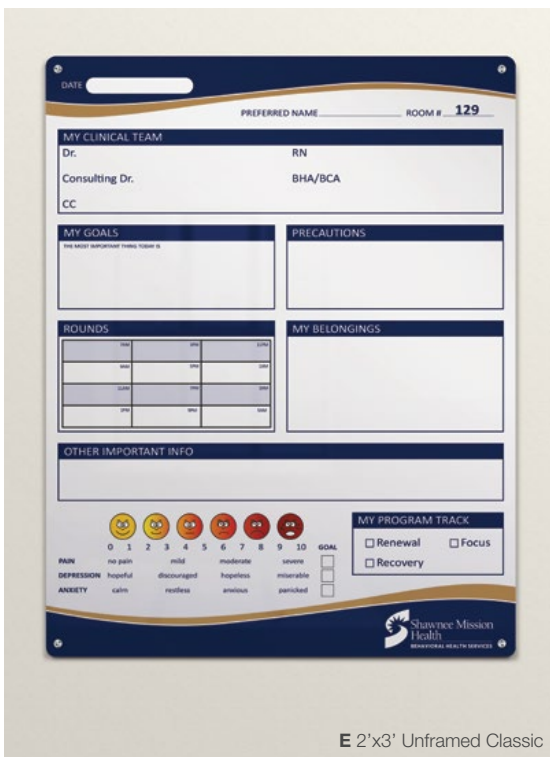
DATE

PREFERRED NAME ROOM # 129

MY CLINICAL TEAM

Dr.

RN

Consulting Dr.

BHA/BCA

CC

MY GOALS

THE MOST IMPORTANT THING TODAY IS

PRECAUTIONS

ROUNDS

| 7AM | 3PM | 11PM |
|---|---|---|
| 8AM | 5PM | 1AM |
| 11AM | 7PM | 3AM |
| 1PM | 9PM | 5AM |

MY BELONGINGS

OTHER IMPORTANT INFO

0 1 2 3 4 5 6 7 8 9 10 GOAL

PAIN no pain mild moderate severe

DEPRESSION hopeful discouraged hopeless miserable

ANXIETY calm restless anxious panicked

MY PROGRAM TRACK

☐ Renewal ☐ Focus

☐ Recovery

Shawnee Mission Health

BEHAVIORAL HEALTH SERVICES

E 2'x3' Unframed Classic